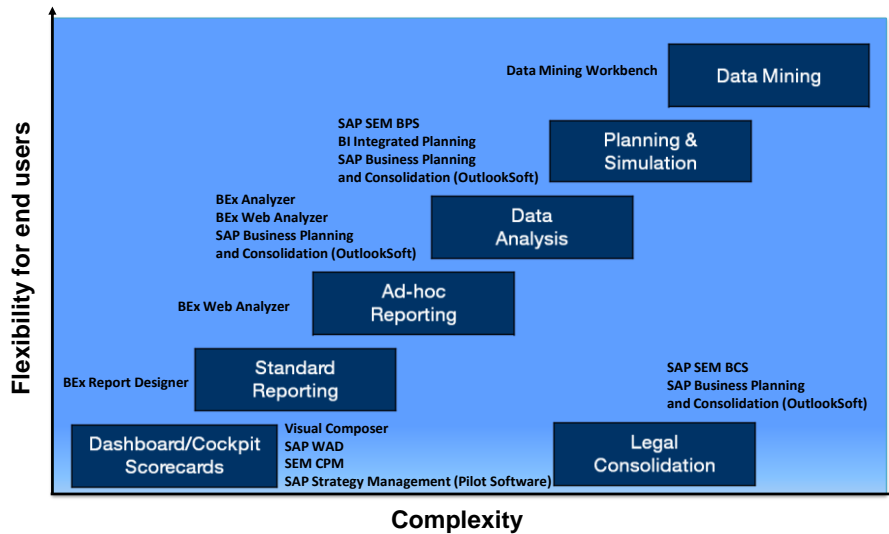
Flexibility for end users

Data Mining Workbench

Data Mining

SAP SEM BPS
BI Integrated Planning
SAP Business Planning and Consolidation (OutlookSoft)

Planning & Simulation

BEx Analyzer
BEx Web Analyzer
SAP Business Planning and Consolidation (OutlookSoft)

Data Analysis

BEx Web Analyzer

Ad-hoc Reporting

BEx Report Designer

Standard Reporting

SAP SEM BCS
SAP Business Planning and Consolidation (OutlookSoft)

Dashboard/Cockpit Scorecards

Visual Composer
SAP WAD
SEM CPM
SAP Strategy Management (Pilot Software)

Legal Consolidation

Complexity